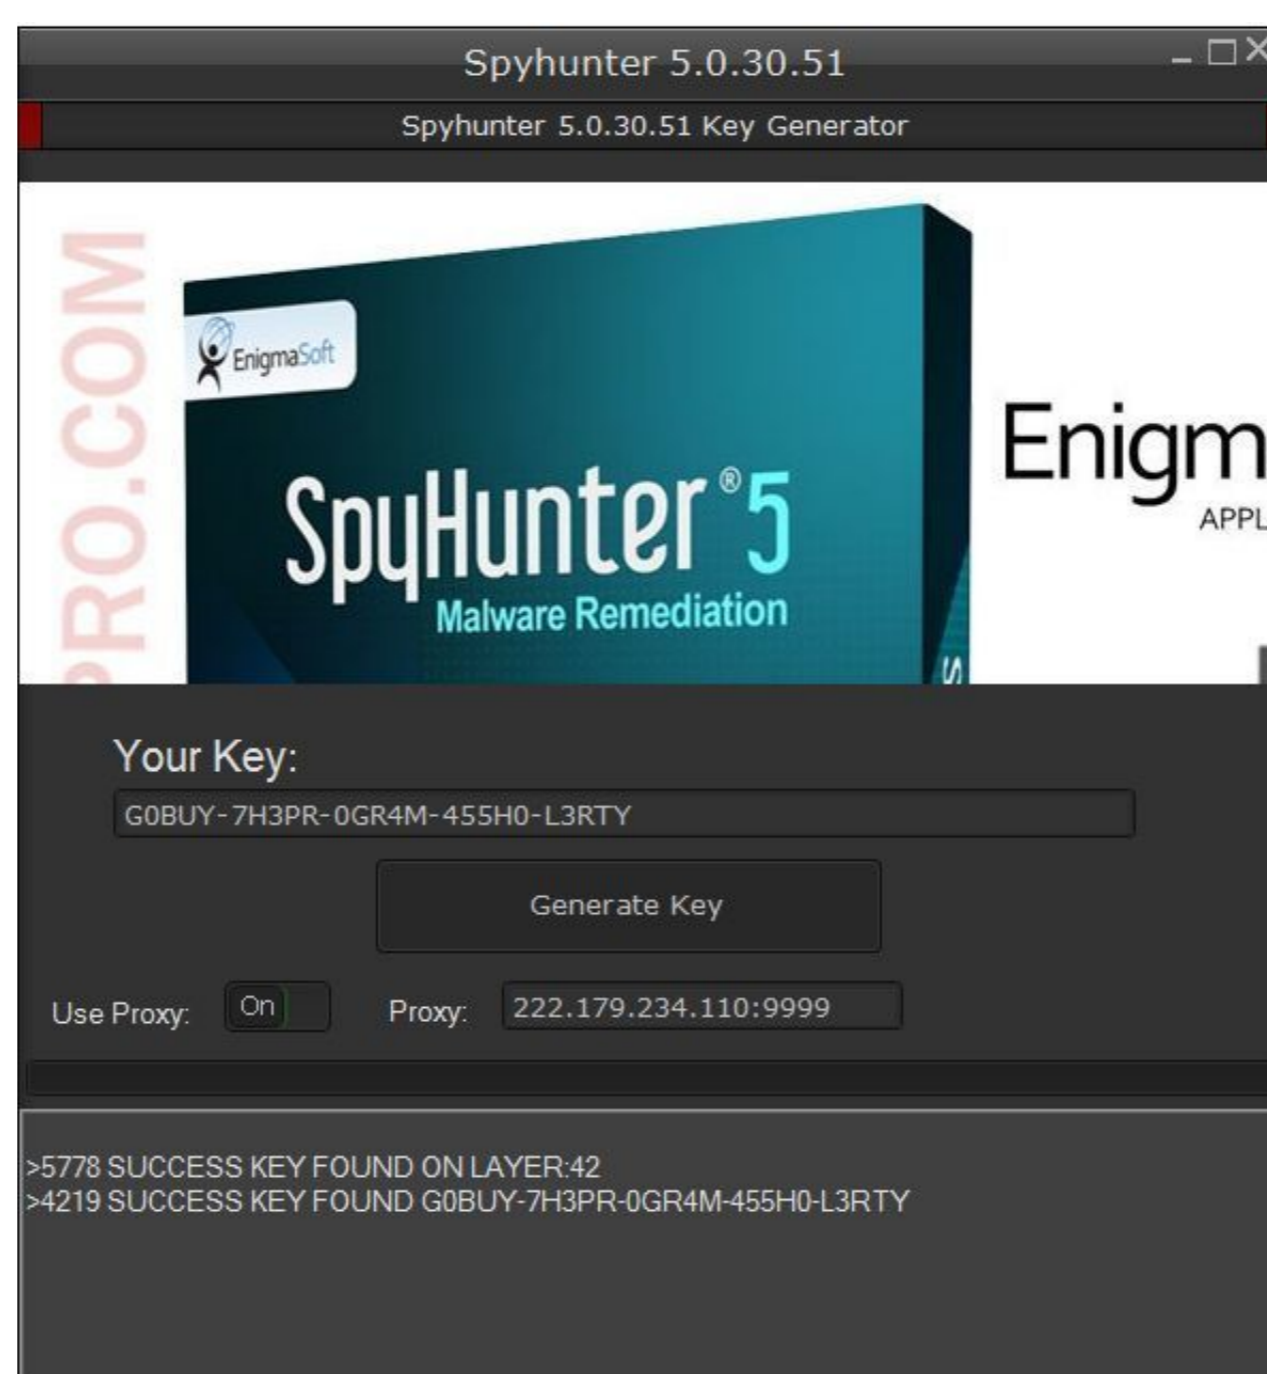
Spyhunter 5.0.30.51

Spyhunter 5.0.30.51 Key Generator

PRO.COM

EnigmaSoft

SpyHunter®5
Malware Remediation

S

Enigm
APPL

Your Key:
G0BUY-7H3PR-0GR4M-455H0-L3RTY

Generate Key

Use Proxy: On

Proxy: 222.179.234.110:9999

>5778 SUCCESS KEY FOUND ON LAYER:42
>4219 SUCCESS KEY FOUND G0BUY-7H3PR-0GR4M-455H0-L3RTY